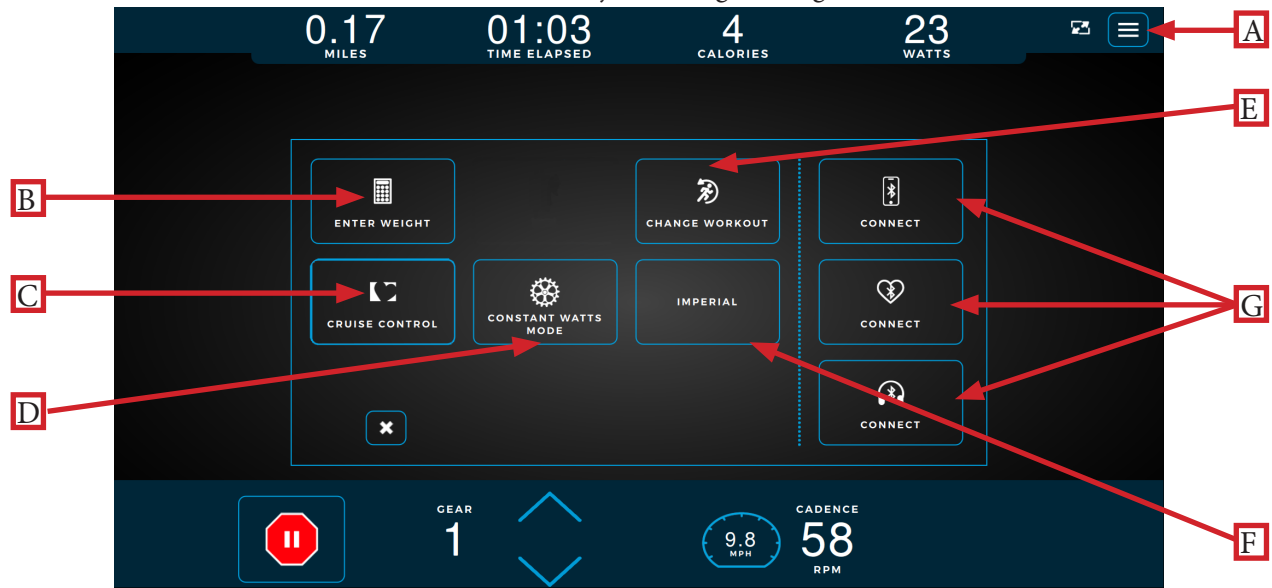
0.17
MILES

01:03
TIME ELAPSED

4
CALORIES

23
WATTS

A

E

B

ENTER WEIGHT

CHANGE WORKOUT

CONNECT

C

CRUISE CONTROL

CONSTANT WATTS MODE

IMPERIAL

CONNECT

G

D

CONNECT

F

GEAR
1

9.8
MPH

CADENCE
58
RPM